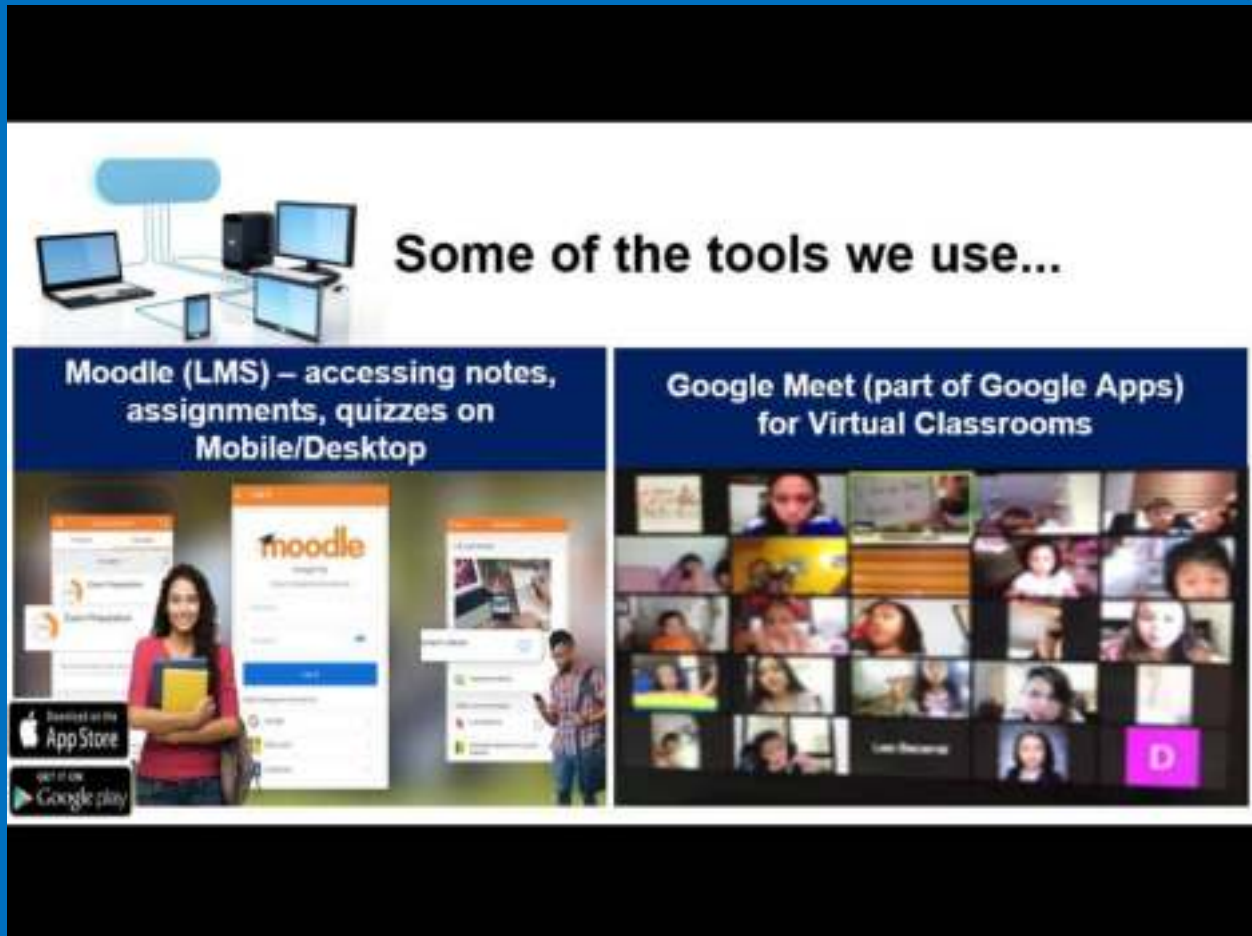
Some of the tools we use...

Moodle (LMS) – accessing notes, assignments, quizzes on Mobile/Desktop

moodle

Download on the App Store

GET IT ON Google play

Google Meet (part of Google Apps) for Virtual Classrooms

D